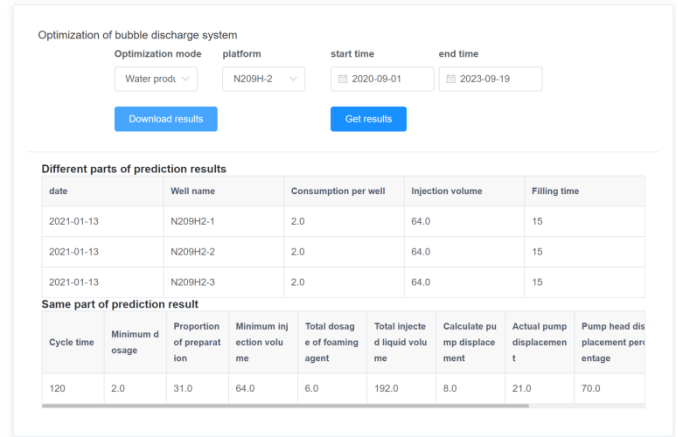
Optimization of bubble discharge system

Optimization mode platform start time end time

Water produ N209H-2 2020-09-01 2023-09-19

Download results Get results

Different parts of prediction results

| date | Well name | Consumption per well | Injection volume | Filling time |
|---|---|---|---|---|
| 2021-01-13 | N209H2-1 | 2.0 | 64.0 | 15 |
| 2021-01-13 | N209H2-2 | 2.0 | 64.0 | 15 |
| 2021-01-13 | N209H2-3 | 2.0 | 64.0 | 15 |

Same part of prediction result

| Cycle time | Minimum dosage | Proportion of preparation | Minimum injection volume | Total dosage of foaming agent | Total injected liquid volume | Calculate pump displacement | Actual pump displacement | Pump head displacement percentage |
|---|---|---|---|---|---|---|---|---|
| 120 | 2.0 | 31.0 | 64.0 | 6.0 | 192.0 | 8.0 | 21.0 | 70.0 |